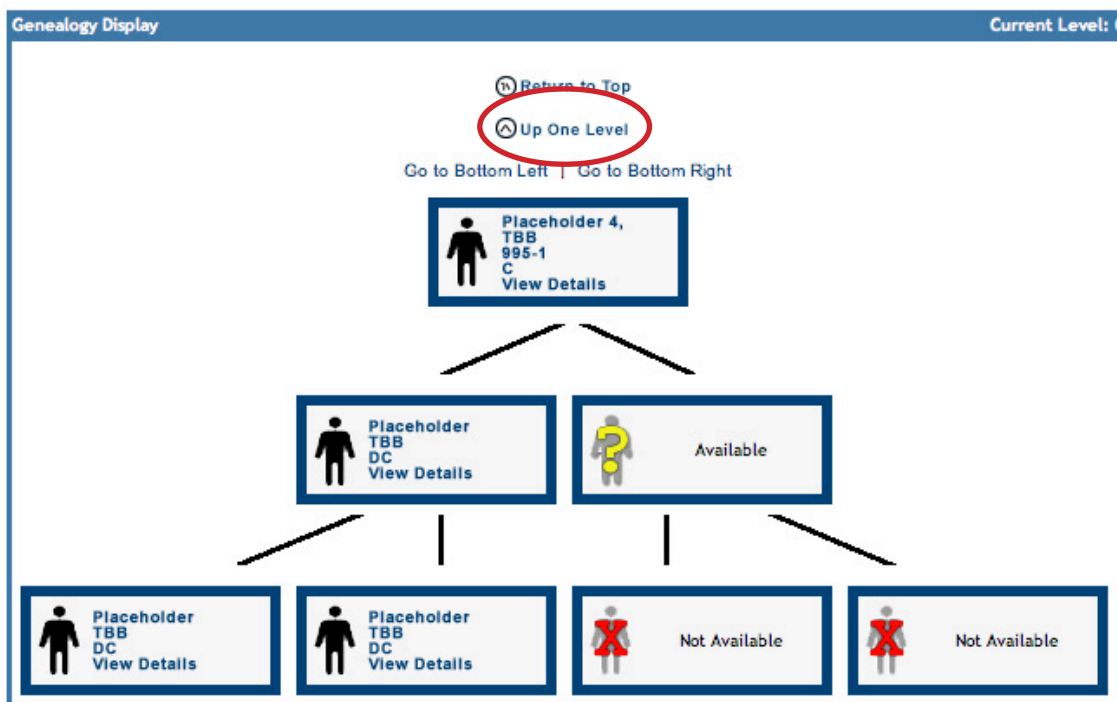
Genealogy Display

Current Level: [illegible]

Return to Top

Up One Level

Go to Bottom Left | Go to Bottom Right

Placeholder 4, TBB
995-1
C
View Details

Placeholder
TBB
DC
View Details

?

Available

Placeholder
TBB
DC
View Details

Placeholder
TBB
DC
View Details

Not Available

Not Available